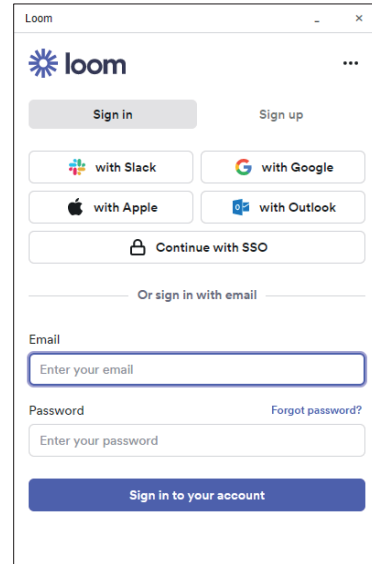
Loom _ ×

loom ...

Sign in

Sign up

with Slack

with Google

with Apple

with Outlook

Continue with SSO

Or sign in with email

Email

Enter your email

Password

Forgot password?

Enter your password

Sign in to your account